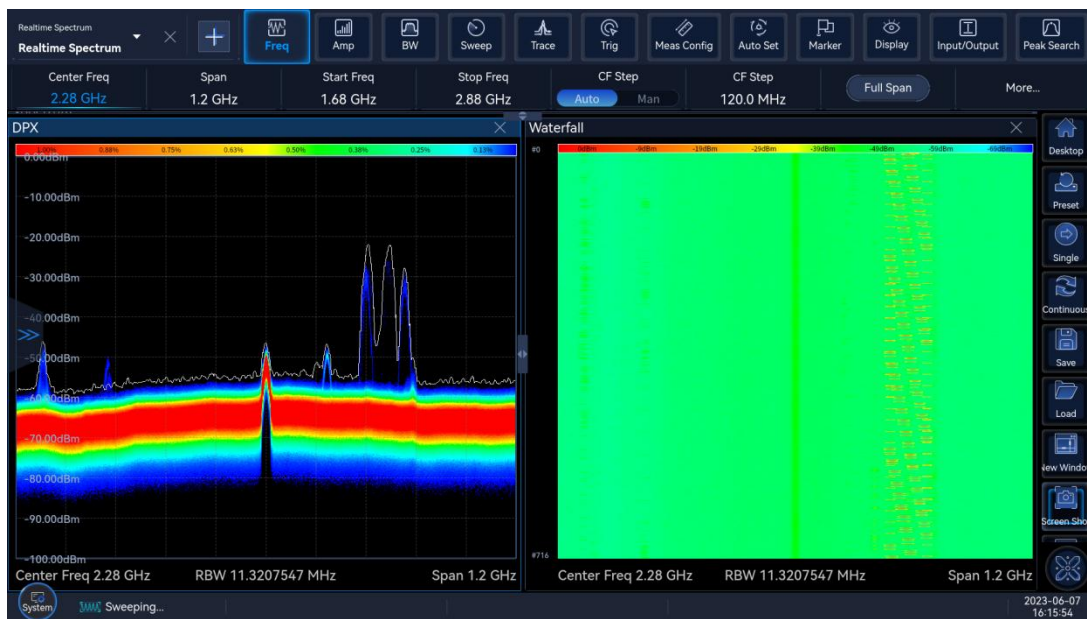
Realtime Spectrum
Realtime Spectrum

Freq
Amp
BW
Sweep
Trace
Trig
Meas Config
Auto Set
Marker
Display
Input/Output
Peak Search

Center Freq
2.28 GHz
Span
1.2 GHz
Start Freq
1.68 GHz
Stop Freq
2.88 GHz
CF Step
Auto
Man
CF Step
120.0 MHz
Full Span
More...

DPX
1.00% 0.88% 0.75% 0.63% 0.50% 0.38% 0.25% 0.13%
0.00dBm
-10.00dBm
-20.00dBm
-30.00dBm
-40.00dBm
-50.00dBm
-60.00dBm
-70.00dBm
-80.00dBm
-90.00dBm
-100.00dBm
Center Freq 2.28 GHz
RBW 11.3207547 MHz
Span 1.2 GHz

Waterfall
#0
0dBm -9dBm -19dBm -29dBm -39dBm -49dBm -59dBm -69dBm
#716
Center Freq 2.28 GHz
RBW 11.3207547 MHz
Span 1.2 GHz

Desktop
Preset
Single
Continuous
Save
Load
New Window
Screen Shot

System
Sweeping...
2023-06-07
16:15:54